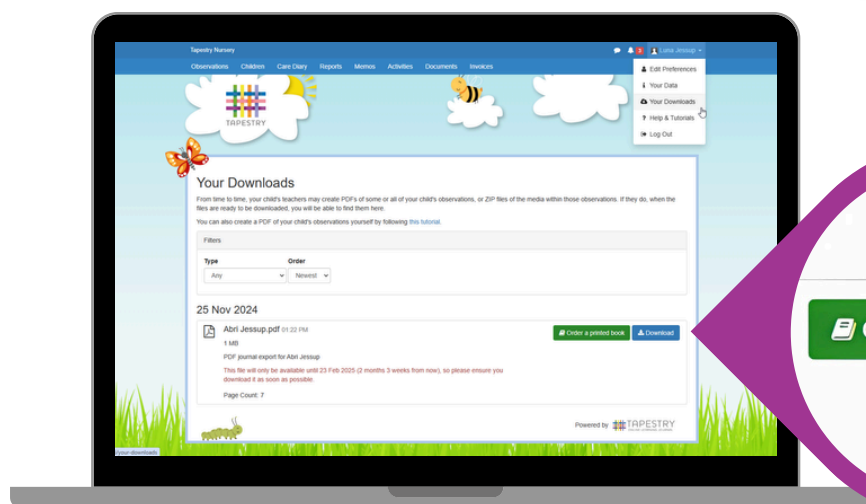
Tapestry Nursery

3 Luna Jessup

Observations Children Care Diary Reports Memos Activities Documents Invoices

Edit Preferences
Your Data
Your Downloads
Help & Tutorials
Log Out

TAPESTRY

Your Downloads

From time to time, your child's teachers may create PDFs of some or all of your child's observations, or ZIP files of the media within those observations. If they do, when the files are ready to be downloaded, you will be able to find them here.

You can also create a PDF of your child's observations yourself by following this tutorial.

Filters

Type
Any

Order
Newest

25 Nov 2024

Abri Jessup.pdf 01:22 PM

1 MB

PDF journal export for Abri Jessup

This file will only be available until 23 Feb 2025 (2 months 3 weeks from now), so please ensure you download it as soon as possible.

Page Count: 7

Order a printed book
Download

Powered by TAPESTRY

/your-downloads